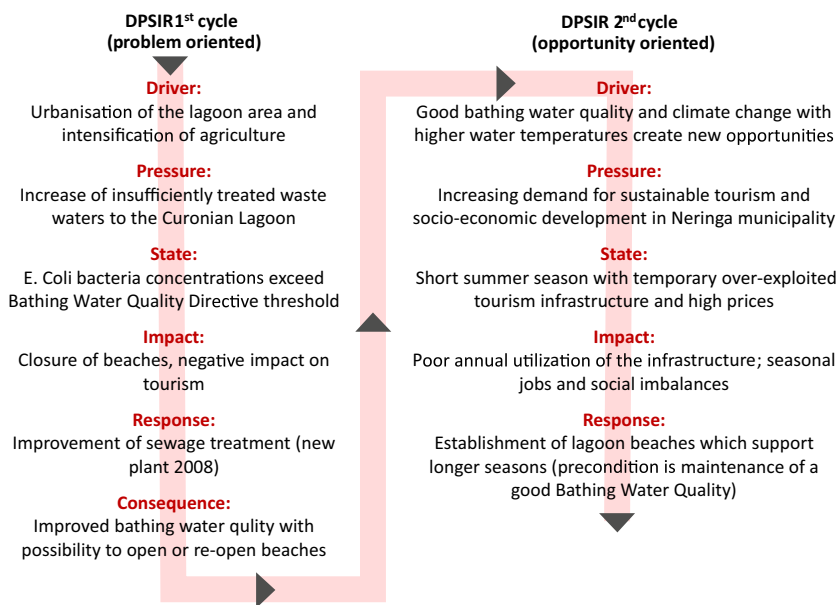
DPSIR1$^{st}$ cycle
(problem oriented)

Driver:
Urbanisation of the lagoon area and intensification of agriculture

Pressure:
Increase of insufficiently treated waste waters to the Curonian Lagoon

State:
E. Coli bacteria concentrations exceed Bathing Water Quality Directive threshold

Impact:
Closure of beaches, negative impact on tourism

Response:
Improvement of sewage treatment (new plant 2008)

Consequence:
Improved bathing water qulity with possibility to open or re-open beaches

DPSIR 2$^{nd}$cycle
(opportunity oriented)

Driver:
Good bathing water quality and climate change with higher water temperatures create new opportunities

Pressure:
Increasing demand for sustainable tourism and socio-economic development in Neringa municipality

State:
Short summer season with temporary over-exploited tourism infrastructure and high prices

Impact:
Poor annual utilization of the infrastructure; seasonal jobs and social imbalances

Response:
Establishment of lagoon beaches which support longer seasons (precondition is maintenance of a good Bathing Water Quality)